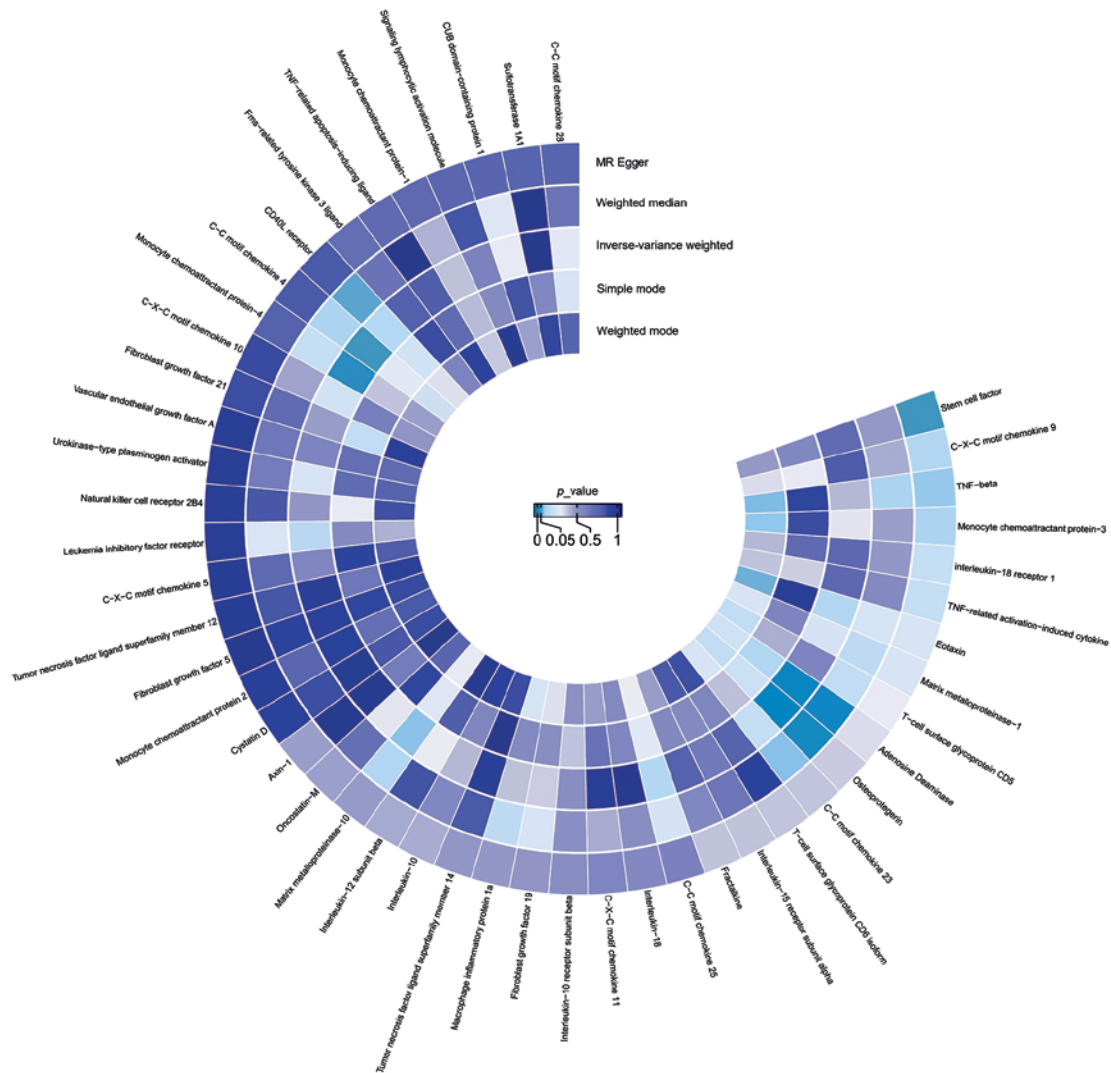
C−C motif chemokine 28
Sulfotransferase 1A1
CUB domain−containing protein 1
Signaling lymphocytic activation molecule
Monocyte chemoattractant protein−1
TNF−related apoptosis−inducing ligand
Fms−related tyrosine kinase 3 ligand
CD40L receptor
C−C motif chemokine 4
Monocyte chemoattractant protein−4
C−X−C motif chemokine 10
Fibroblast growth factor 21
Vascular endothelial growth factor A
Urokinase−type plasminogen activator
Natural killer cell receptor 2B4
Leukemia inhibitory factor receptor
C−X−C motif chemokine 5
Tumor necrosis factor ligand superfamily member 12
Fibroblast growth factor 5
Monocyte chemoattractant protein 2
Cystatin D
Axin−1
Oncostatin−M
Matrix metalloproteinase−10
Interleukin−12 subunit beta
Interleukin−10
Tumor necrosis factor ligand superfamily member 14
Macrophage inflammatory protein 1a
Fibroblast growth factor 19
Interleukin−10 receptor subunit beta
C−X−C motif chemokine 11
Interleukin−18
C−C motif chemokine 25
Fractalkine
Interleukin−15 receptor subunit alpha
T−cell surface glycoprotein CD6 isoform
C−C motif chemokine 23
Osteoprotegerin
Adenosine Deaminase
T−cell surface glycoprotein CD5
Matrix metalloproteinase−1
Eotaxin
TNF−related activation−induced cytokine
Interleukin−18 receptor 1
Monocyte chemoattractant protein−3
TNF−beta
C−X−C motif chemokine 9
Stem cell factor

MR Egger
Weighted median
Inverse-variance weighted
Simple mode
Weighted mode

p_value
0 0.05 0.5 1